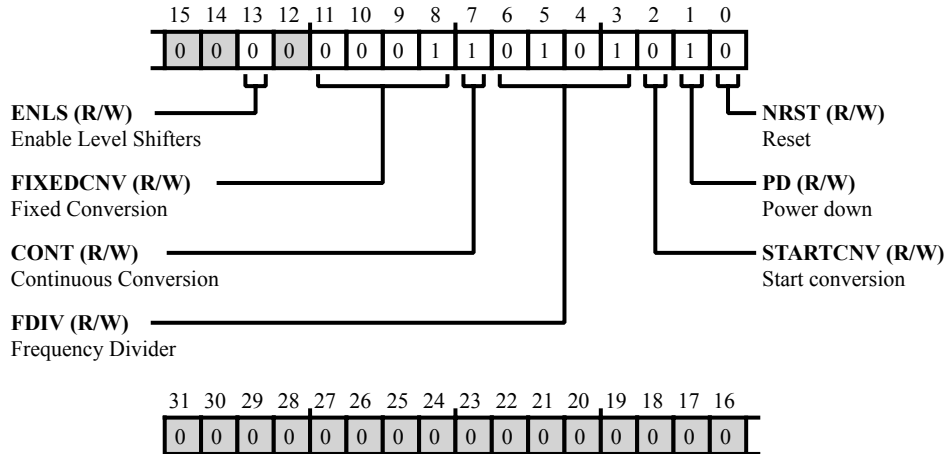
| 15 | 14 | 13 | 12 | 11 | 10 | 9 | 8 | 7 | 6 | 5 | 4 | 3 | 2 | 1 | 0 |
|---|---|---|---|---|---|---|---|---|---|---|---|---|---|---|---|
| 0 | 0 | 0 | 0 | 0 | 0 | 0 | 1 | 1 | 0 | 1 | 0 | 1 | 0 | 1 | 0 |

**ENLS (R/W)**
Enable Level Shifters

**FIXEDCNV (R/W)**
Fixed Conversion

**CONT (R/W)**
Continuous Conversion

**FDIV (R/W)**
Frequency Divider

**NRST (R/W)**
Reset

**PD (R/W)**
Power down

**STARTCNV (R/W)**
Start conversion

| 31 | 30 | 29 | 28 | 27 | 26 | 25 | 24 | 23 | 22 | 21 | 20 | 19 | 18 | 17 | 16 |
|---|---|---|---|---|---|---|---|---|---|---|---|---|---|---|---|
| 0 | 0 | 0 | 0 | 0 | 0 | 0 | 0 | 0 | 0 | 0 | 0 | 0 | 0 | 0 | 0 |